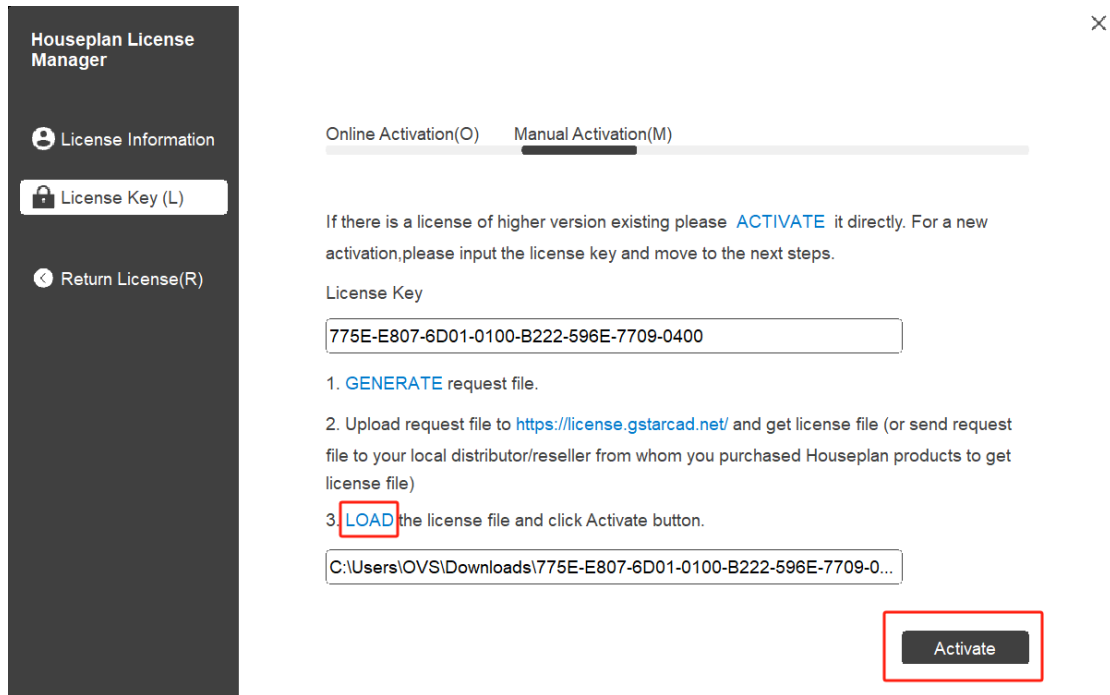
Houseplan License Manager

License Information

License Key (L)

Return License(R)

×

Online Activation(O) Manual Activation(M)

If there is a license of higher version existing please ACTIVATE it directly. For a new activation,please input the license key and move to the next steps.

License Key

775E-E807-6D01-0100-B222-596E-7709-0400

1. GENERATE request file.

2. Upload request file to https://license.gstarcad.net/ and get license file (or send request file to your local distributor/reseller from whom you purchased Houseplan products to get license file)

3. LOAD the license file and click Activate button.

C:\Users\OVS\Downloads\775E-E807-6D01-0100-B222-596E-7709-0...

Activate